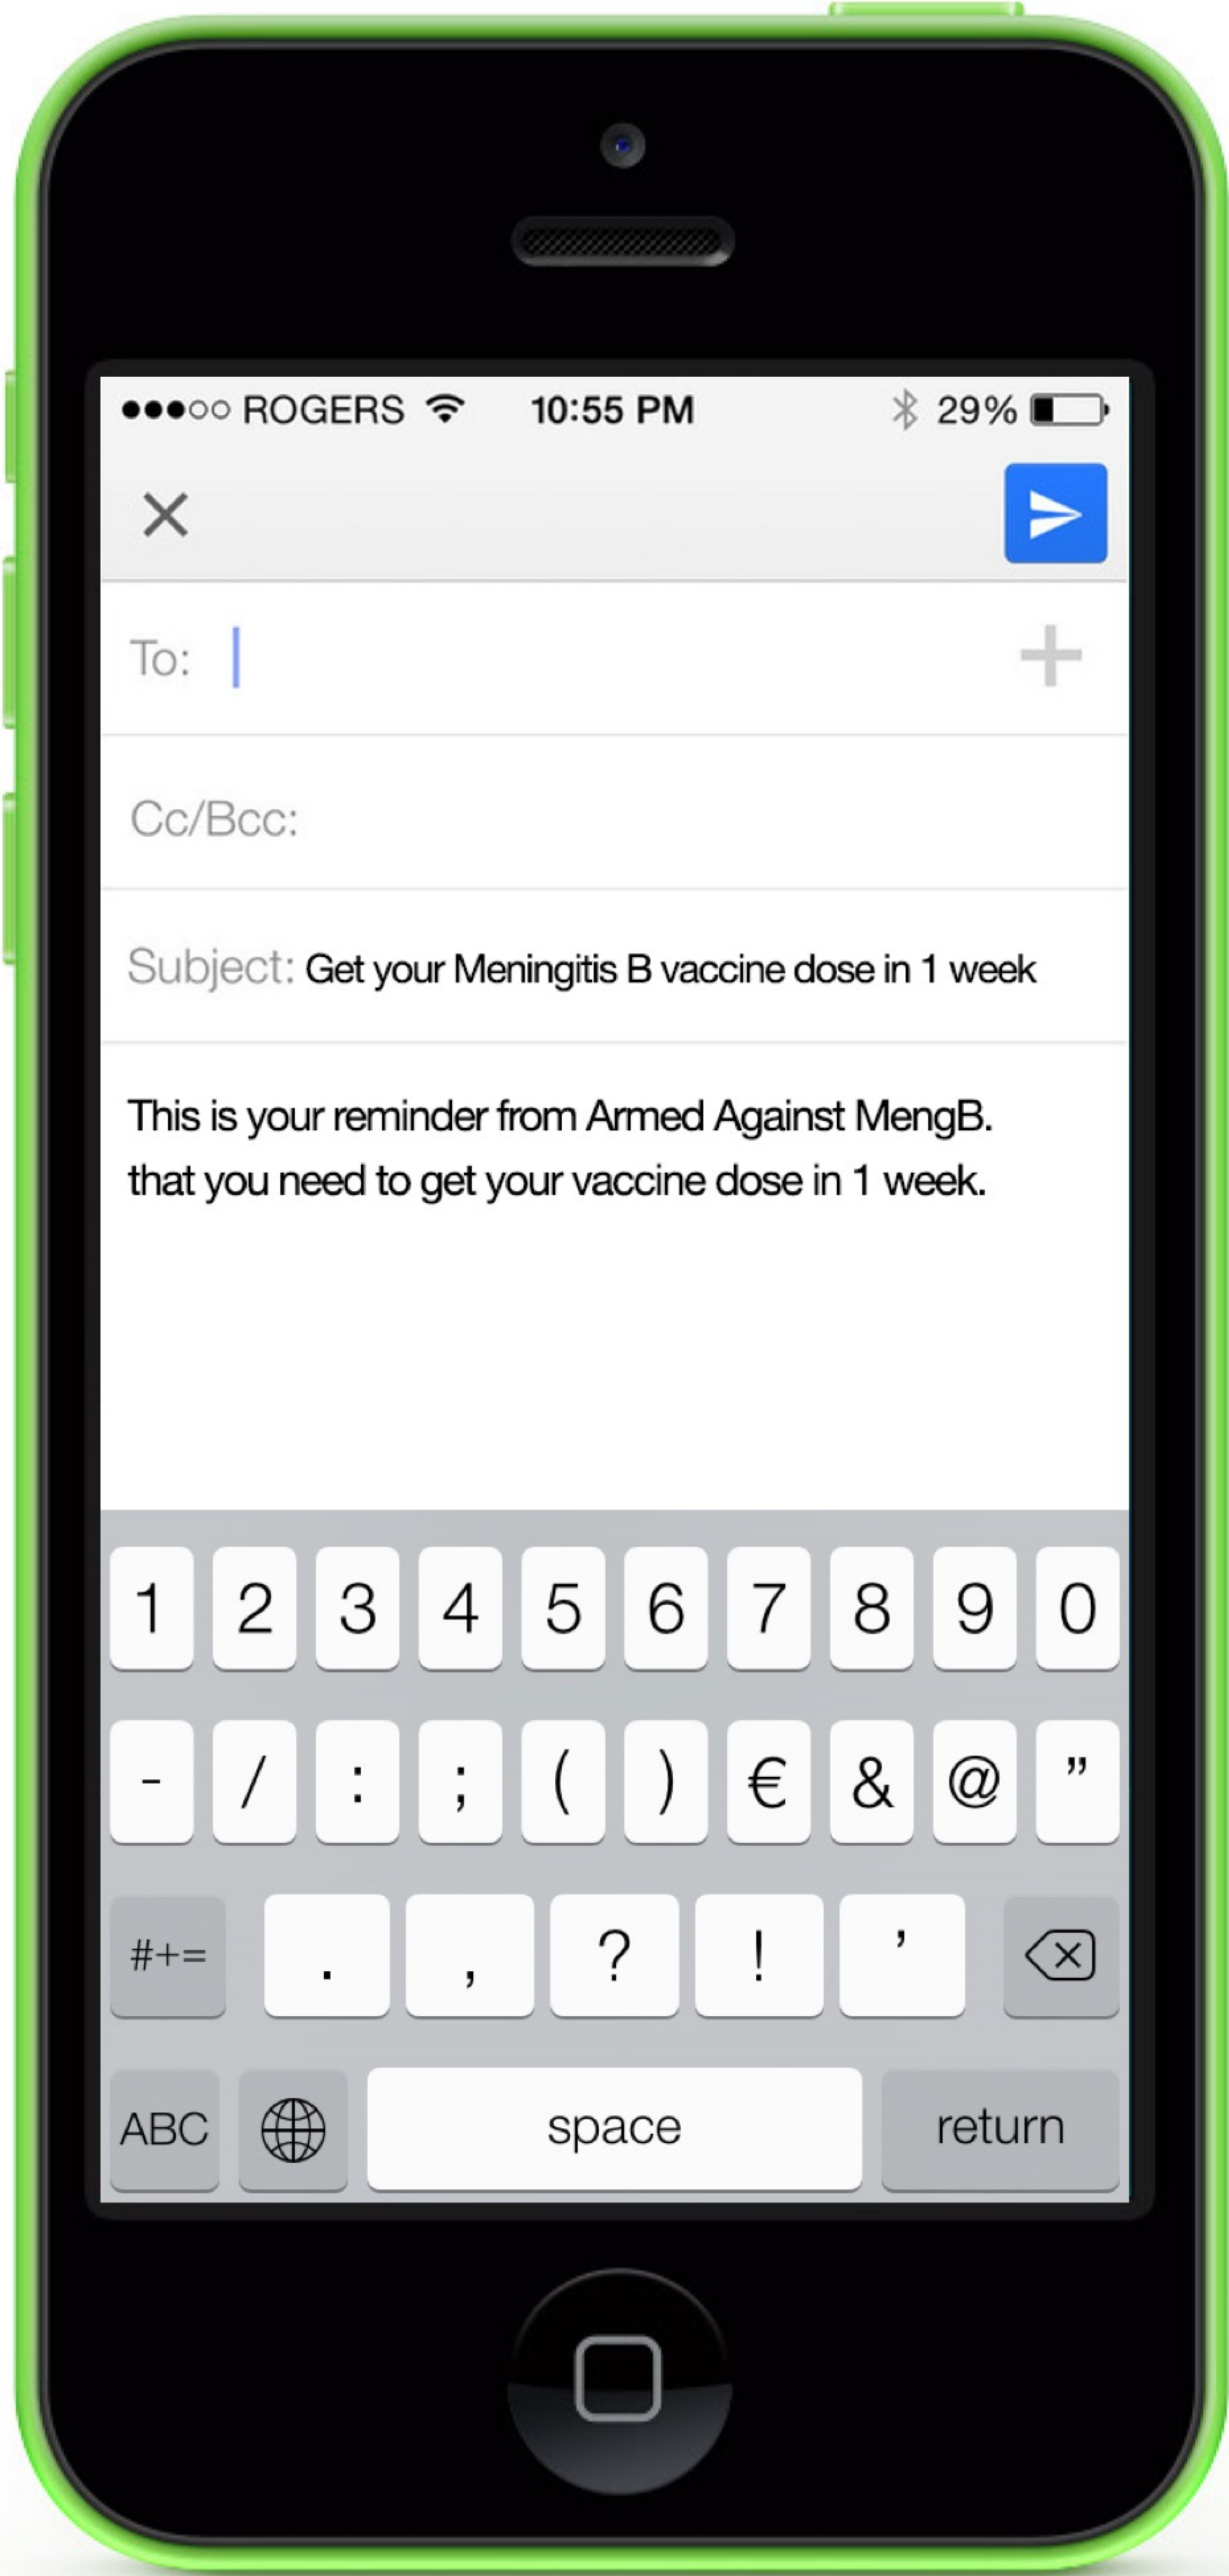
●●●○○ ROGERS 10:55 PM 29%

To:

Cc/Bcc:

Subject: Get your Meningitis B vaccine dose in 1 week

This is your reminder from Armed Against MengB. that you need to get your vaccine dose in 1 week.

1 2 3 4 5 6 7 8 9 0

- / : ; ( ) € & @ ”

#+= . , ? ! ’

ABC space return